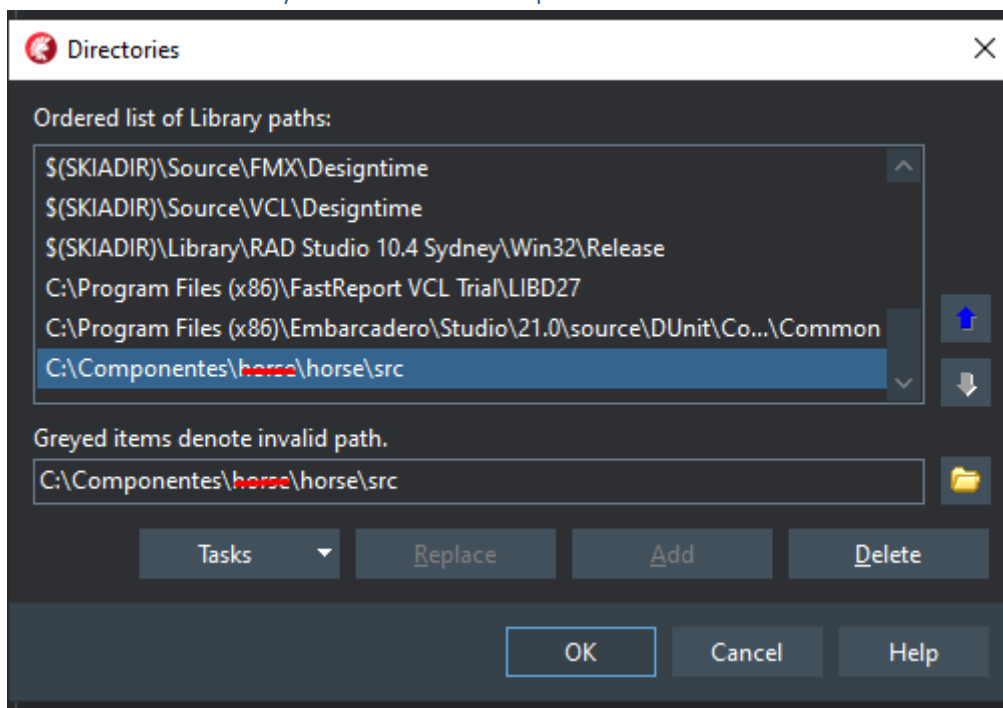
Directories

Ordered list of Library paths:

$(SKIADIR)\Source\FMX\Designtime
$(SKIADIR)\Source\VCL\Designtime
$(SKIADIR)\Library\RAD Studio 10.4 Sydney\Win32\Release
C:\Program Files (x86)\FastReport VCL Trial\LIBD27
C:\Program Files (x86)\Embarcadero\Studio\21.0\source\DUnit\Co...\Common
C:\Componentes\horse\horse\src

Greyed items denote invalid path.

C:\Componentes\horse\horse\src

Tasks
Replace
Add
Delete

OK
Cancel
Help